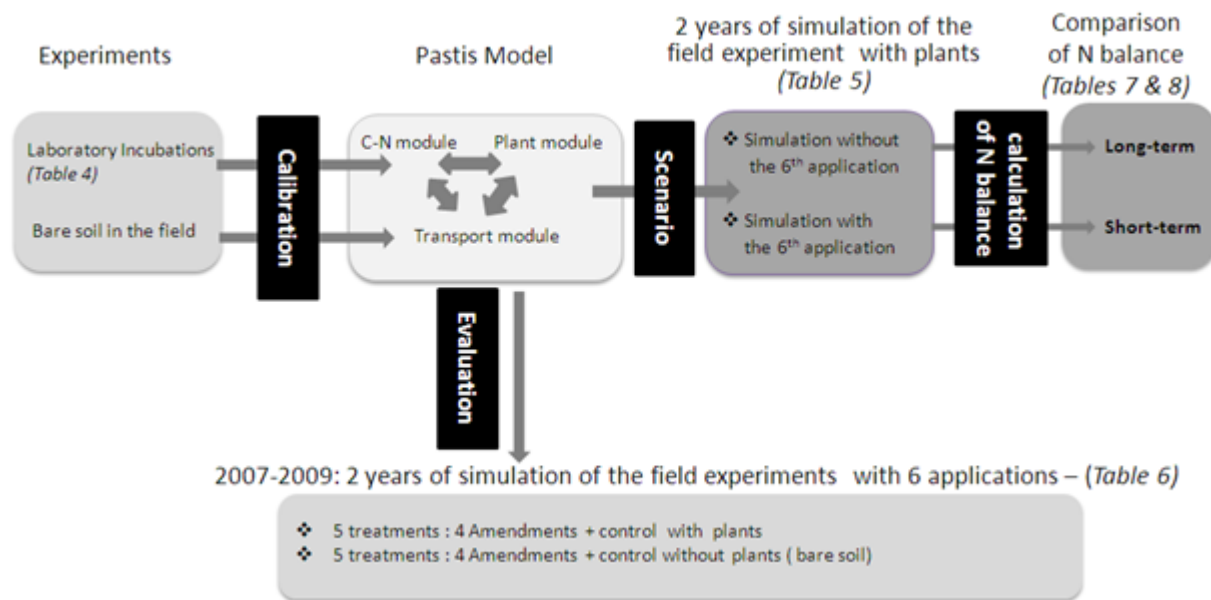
Experiments

Pastis Model

2 years of simulation of the field experiment with plants (Table 5)

Comparison of N balance (Tables 7 & 8)

Laboratory Incubations (Table 4)

Bare soil in the field

Calibration

C-N module

Plant module

Transport module

Scenario

❖ Simulation without the 6$^{th}$ application

❖ Simulation with the 6$^{th}$ application

calculation of N balance

Long-term

Short-term

Evaluation

2007-2009: 2 years of simulation of the field experiments with 6 applications – (Table 6)

❖ 5 treatments : 4 Amendments + control with plants
❖ 5 treatments : 4 Amendments + control without plants ( bare soil)